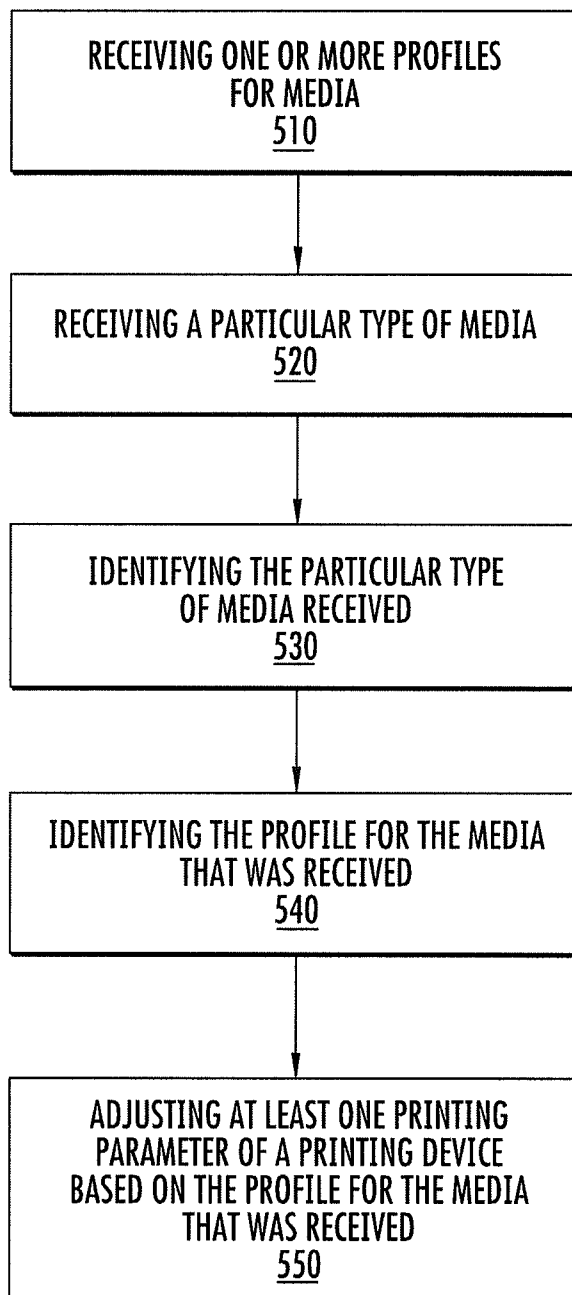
RECEIVING ONE OR MORE PROFILES FOR MEDIA
510

RECEIVING A PARTICULAR TYPE OF MEDIA
520

IDENTIFYING THE PARTICULAR TYPE OF MEDIA RECEIVED
530

IDENTIFYING THE PROFILE FOR THE MEDIA THAT WAS RECEIVED
540

ADJUSTING AT LEAST ONE PRINTING PARAMETER OF A PRINTING DEVICE BASED ON THE PROFILE FOR THE MEDIA THAT WAS RECEIVED
550